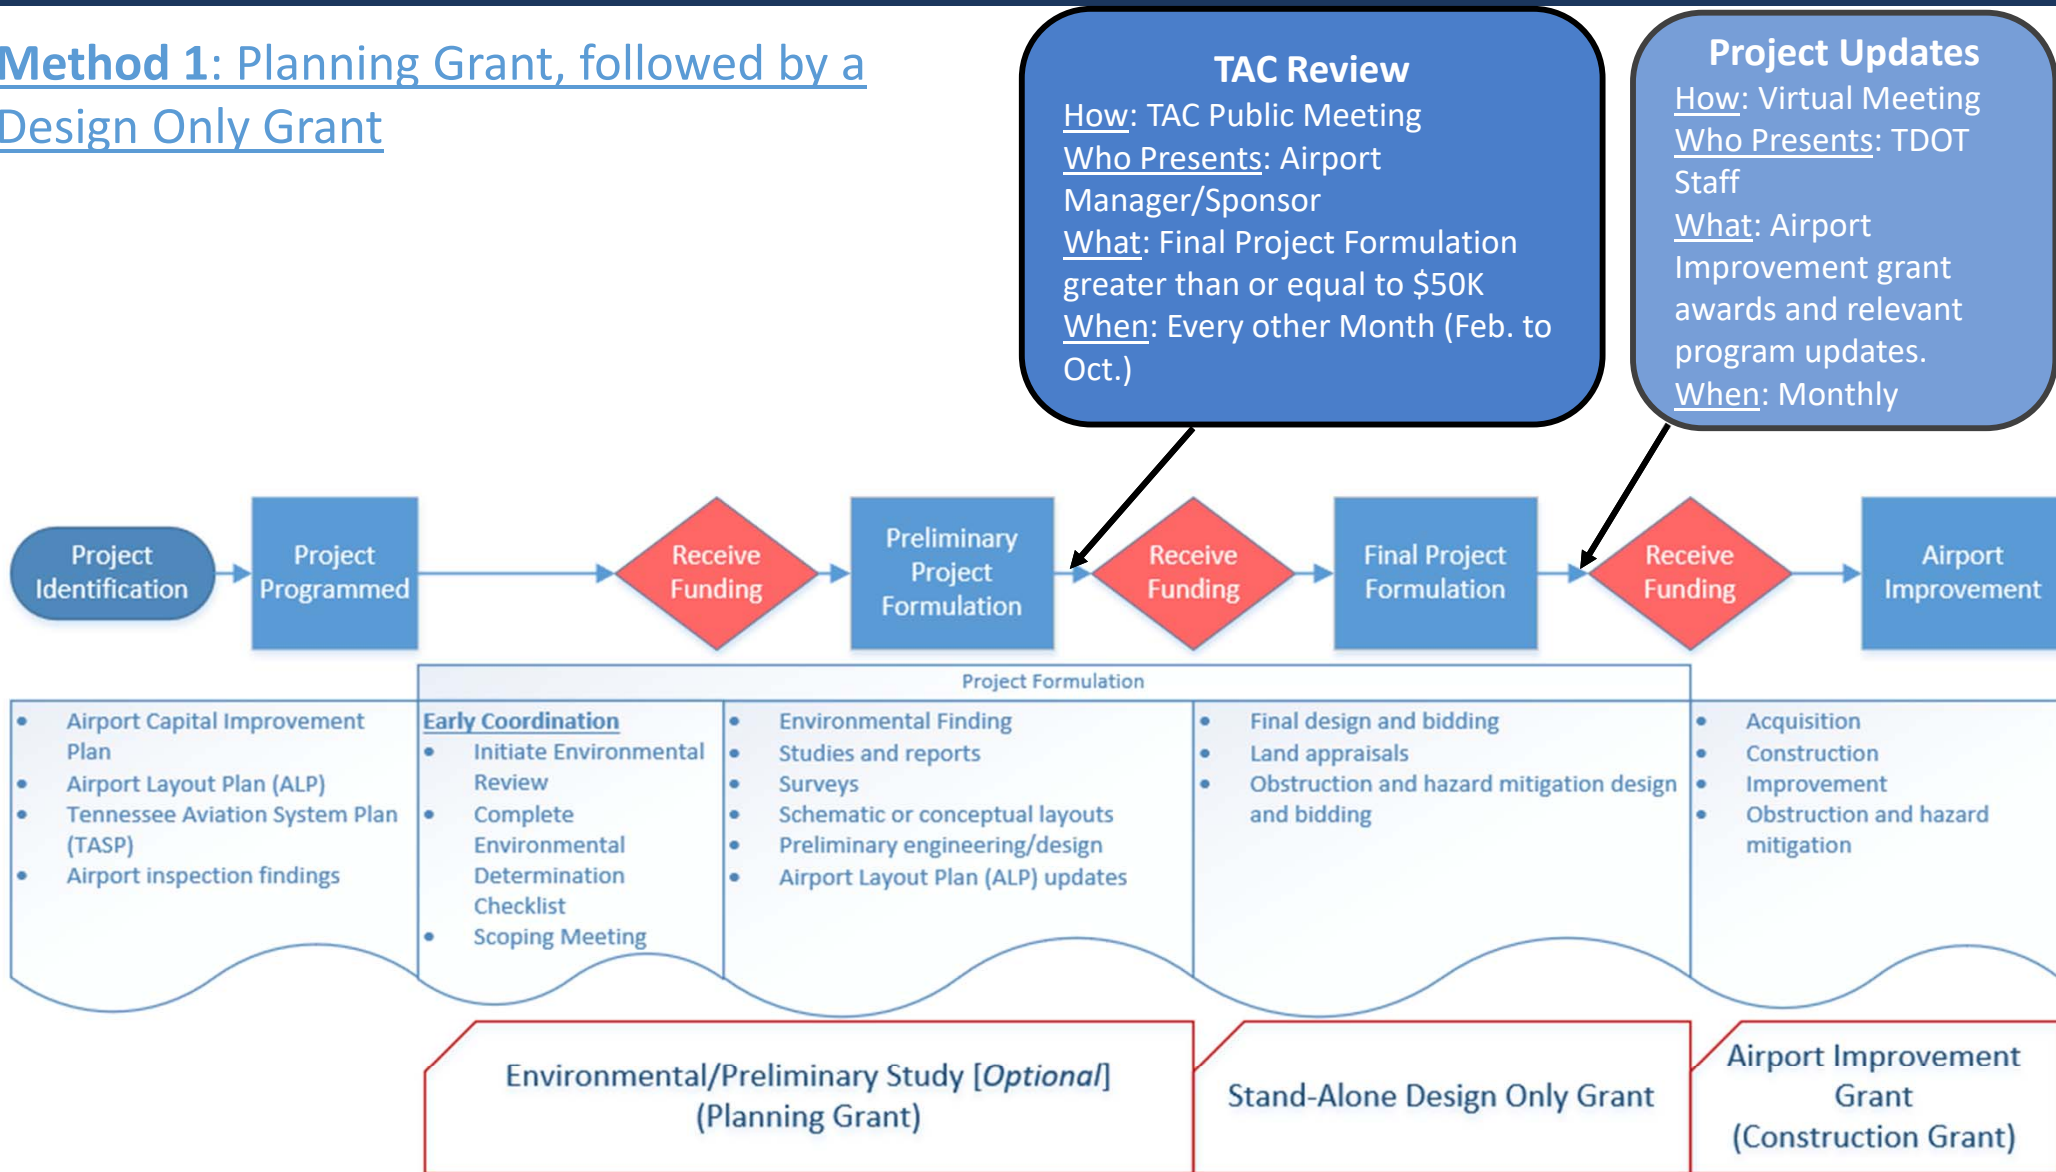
Method 1: Planning Grant, followed by a Design Only Grant

TAC Review
How: TAC Public Meeting
Who Presents: Airport Manager/Sponsor
What: Final Project Formulation greater than or equal to $50K
When: Every other Month (Feb. to Oct.)

Project Updates
How: Virtual Meeting
Who Presents: TDOT Staff
What: Airport Improvement grant awards and relevant program updates.
When: Monthly

Project Identification

Project Programmed

Receive Funding

Preliminary Project Formulation

Receive Funding

Final Project Formulation

Receive Funding

Airport Improvement

Project Formulation

• Airport Capital Improvement Plan
• Airport Layout Plan (ALP)
• Tennessee Aviation System Plan (TASP)
• Airport inspection findings

Early Coordination
• Initiate Environmental Review
• Complete Environmental Determination Checklist
• Scoping Meeting

• Environmental Finding
• Studies and reports
• Surveys
• Schematic or conceptual layouts
• Preliminary engineering/design
• Airport Layout Plan (ALP) updates

• Final design and bidding
• Land appraisals
• Obstruction and hazard mitigation design and bidding

• Acquisition
• Construction
• Improvement
• Obstruction and hazard mitigation

Environmental/Preliminary Study [Optional] (Planning Grant)

Stand-Alone Design Only Grant

Airport Improvement Grant (Construction Grant)